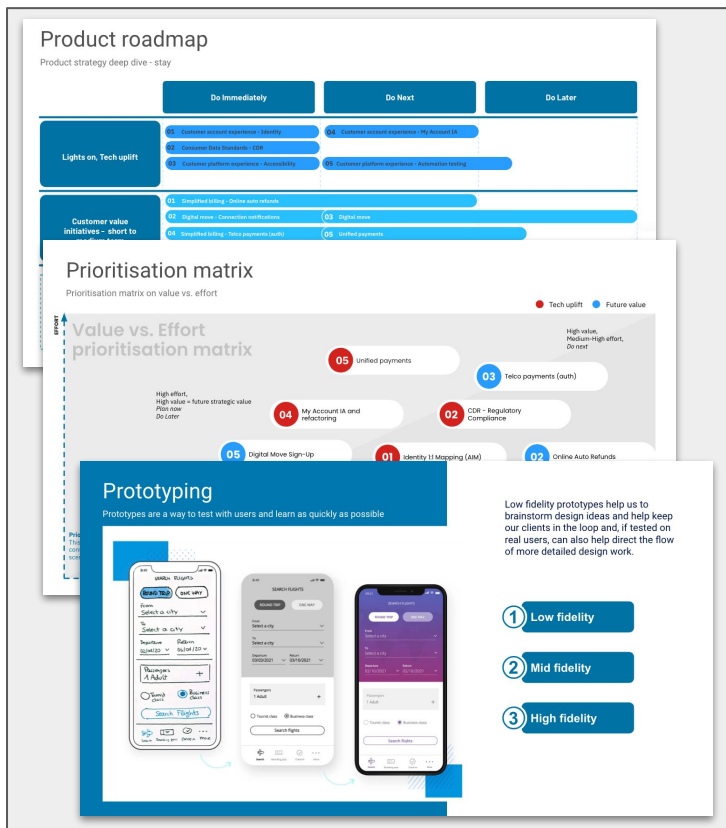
Product roadmap

Product strategy deep dive - stay

| | Do Immediately | Do Next | Do Later |
|---|---|---|---|
| Lights on, Tech uplift | 01 Customer account experience - Identity<br>02 Consumer Data Standards - CDR<br>03 Customer platform experience - Accessibility | 04 Customer account experience - My Account IA<br>05 Customer platform experience - Automation testing | |
| Customer value initiatives - short to medium term | 01 Simplified billing - Online auto refunds<br>02 Digital move - Connection notifications<br>04 Simplified billing - Telco payments (auth) | 03 Digital move<br>05 Unified payments | |

Prioritisation matrix

Prioritisation matrix on value vs. effort

Tech uplift   Future value

EFFORT

Value vs. Effort prioritisation matrix

High value, Medium-High effort, *Do next*

05 Unified payments

03 Telco payments (auth)

High effort, High value = future strategic value *Plan now* *Do Later*

04 My Account IA and refactoring

02 CDR - Regulatory Compliance

05 Digital Move Sign-Up

01 Identity 1:1 Mapping (AIM)

02 Online Auto Refunds

Prototyping

Prototypes are a way to test with users and learn as quickly as possible

SEARCH FLIGHTS
ROUND TRIP   ONE WAY
From Select a city
To Select a city
Departure 02/10/20   Return 04/10/20
Passengers 1 Adult +
Tourist class   Business class
Search flights

SEARCH FLIGHTS
ROUND TRIP   ONE WAY
From Select a city
To Select a city
Departure 03/10/2021   Return 03/10/2021
Passengers 1 Adult +
Tourist class   Business class
Search flights

Low fidelity prototypes help us to brainstorm design ideas and help keep our clients in the loop and, if tested on real users, can also help direct the flow of more detailed design work.

1 Low fidelity

2 Mid fidelity

3 High fidelity